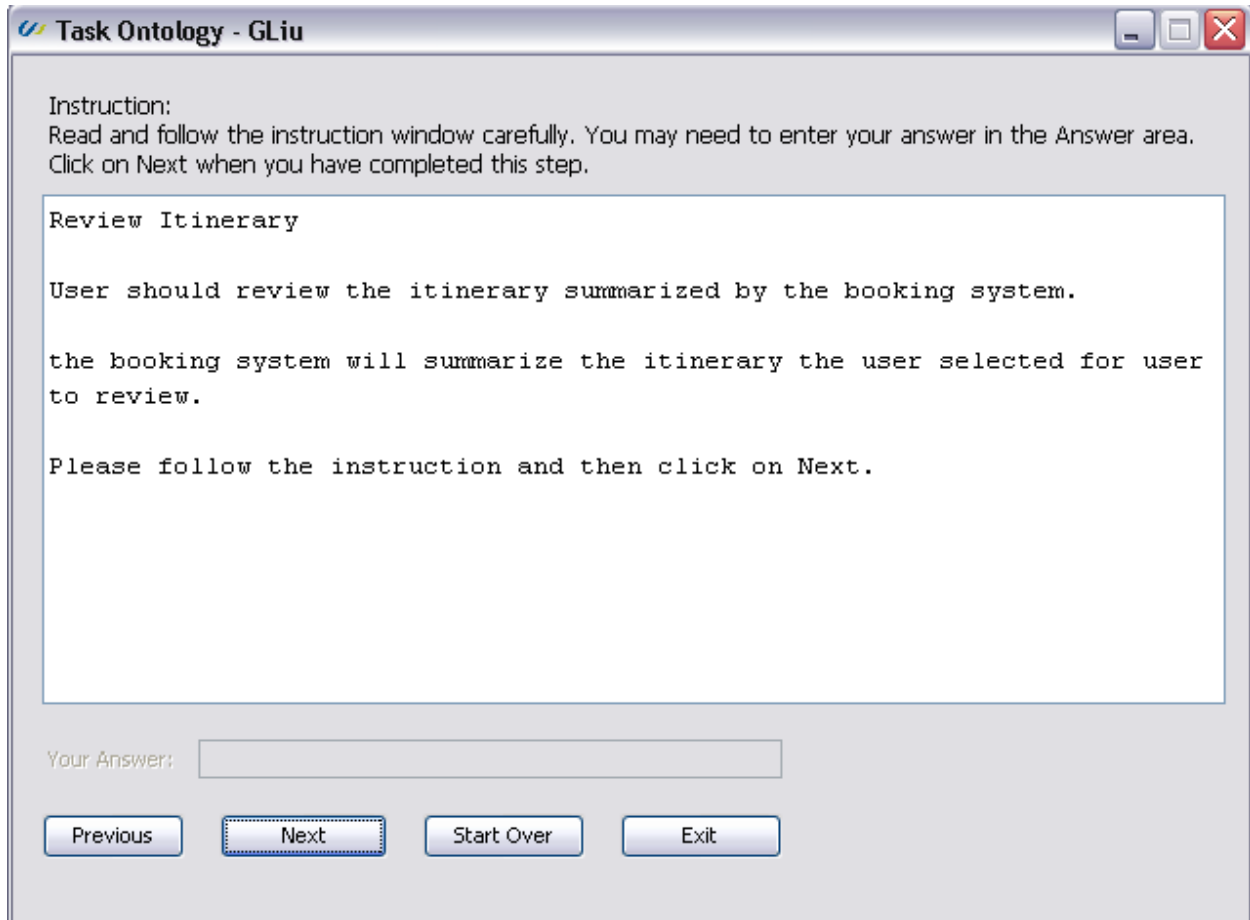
Task Ontology - GLiu

Instruction:
Read and follow the instruction window carefully. You may need to enter your answer in the Answer area. Click on Next when you have completed this step.

Review Itinerary

User should review the itinerary summarized by the booking system.

the booking system will summarize the itinerary the user selected for user to review.

Please follow the instruction and then click on Next.

Your Answer:

Previous
Next
Start Over
Exit